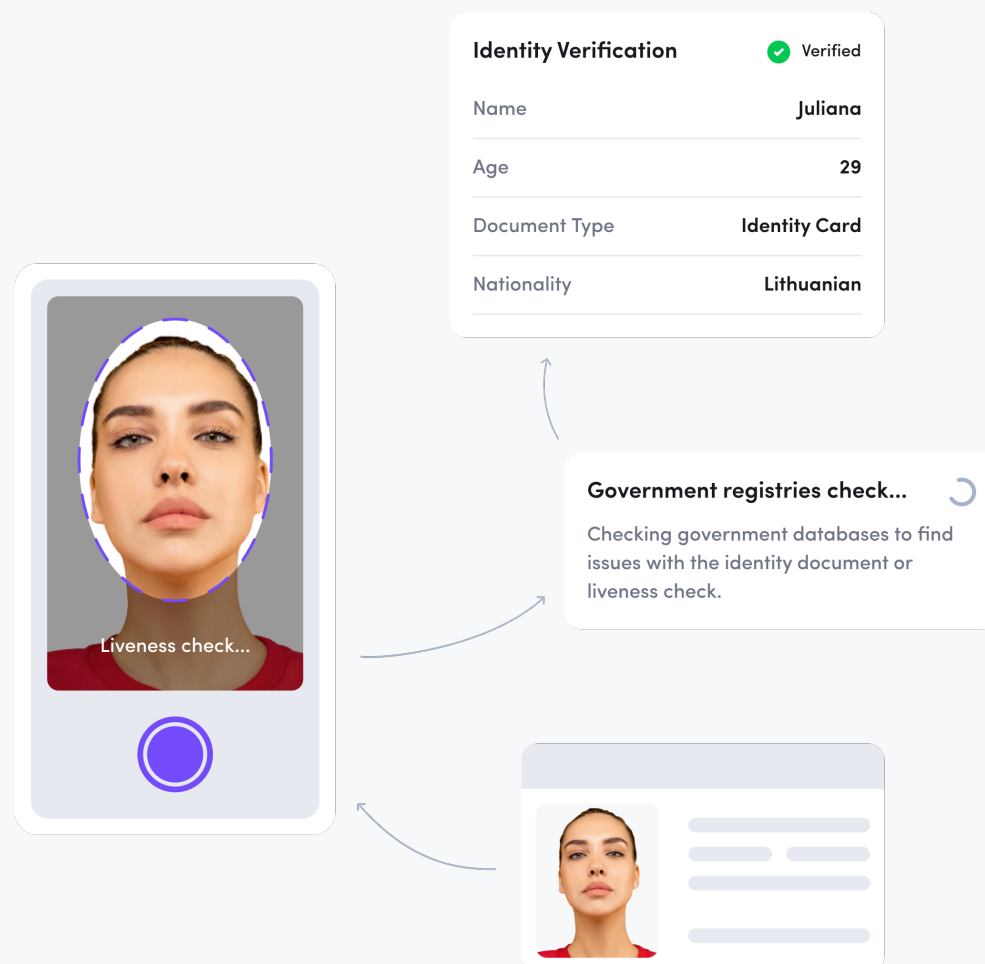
Identity Verification
Verified

| Name | Juliana |
|---|---|
| Age | 29 |
| Document Type | Identity Card |
| Nationality | Lithuanian |

Government registries check...

Checking government databases to find issues with the identity document or liveness check.

Liveness check...